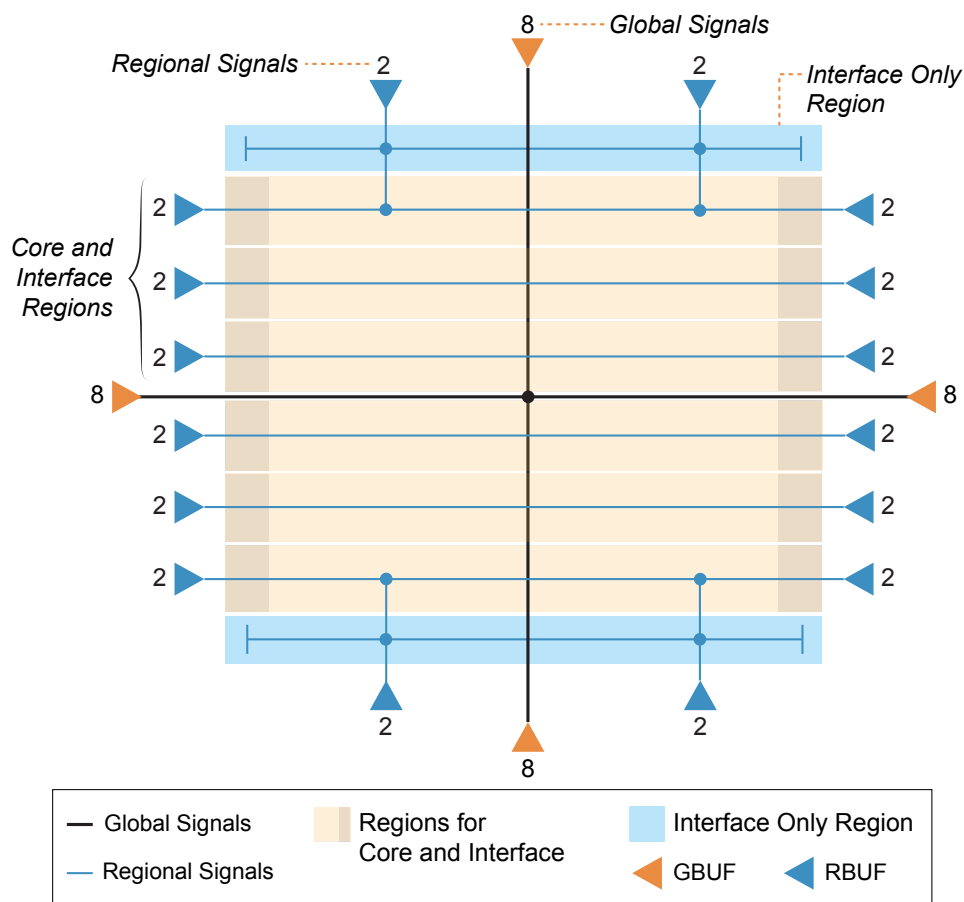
8 Global Signals

Regional Signals 2

2

Interface Only Region

Core and Interface Regions

2 2
2 2
2 2
8 8
2 2
2 2
2 2

2 2

8

Global Signals
Regional Signals
Regions for Core and Interface
Interface Only Region
GBUF
RBUF